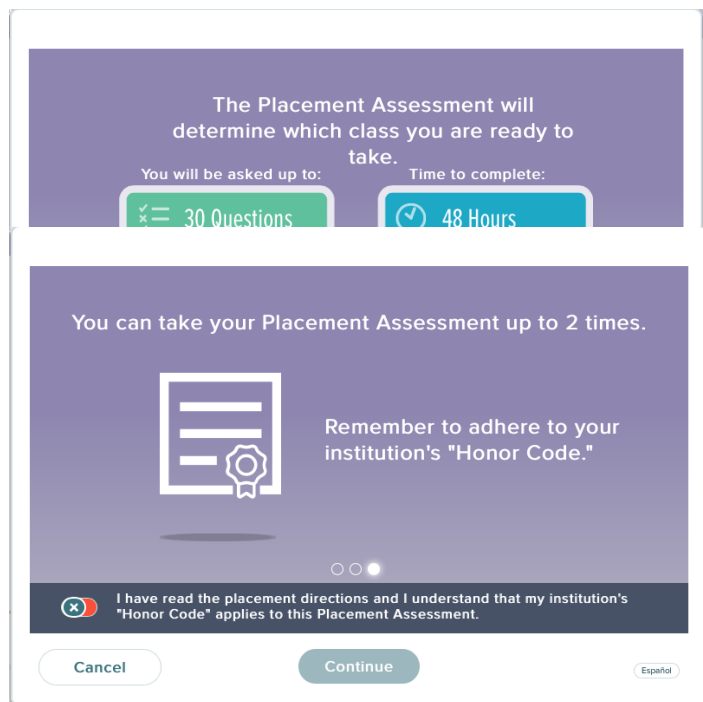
The Placement Assessment will determine which class you are ready to take.

You will be asked up to:

30 Questions

Time to complete:

48 Hours

You can take your Placement Assessment up to 2 times.

Remember to adhere to your institution's "Honor Code."

I have read the placement directions and I understand that my institution's "Honor Code" applies to this Placement Assessment.

Cancel

Continue

Español